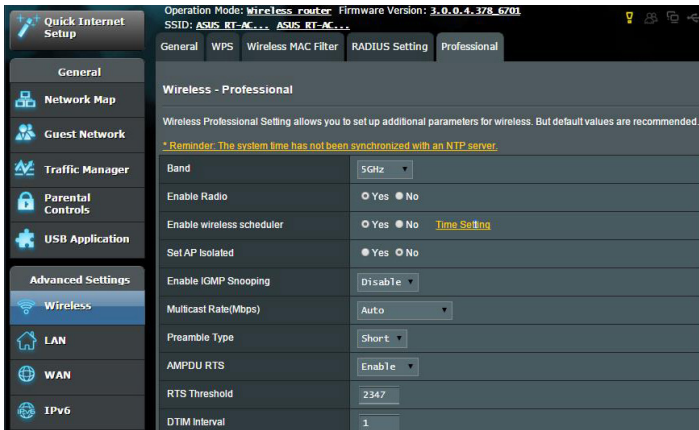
Quick Internet Setup

Operation Mode: Wireless router Firmware Version: 3.0.0.4.378_6701
SSID: ASUS RT-AC... ASUS RT-AC...

General

Network Map

Guest Network

Traffic Manager

Parental Controls

USB Application

Advanced Settings

Wireless

LAN

WAN

IPv6

General | WPS | Wireless MAC Filter | RADIUS Setting | Professional

Wireless - Professional

Wireless Professional Setting allows you to set up additional parameters for wireless. But default values are recommended.

* Reminder: The system time has not been synchronized with an NTP server.

| | |
|---|---|
| Band | 5GHz |
| Enable Radio | Yes No |
| Enable wireless scheduler | Yes No Time Setting |
| Set AP Isolated | Yes No |
| Enable IGMP Snooping | Disable |
| Multicast Rate(Mbps) | Auto |
| Preamble Type | Short |
| AMPDU RTS | Enable |
| RTS Threshold | 2347 |
| DTIM Interval | 1 |